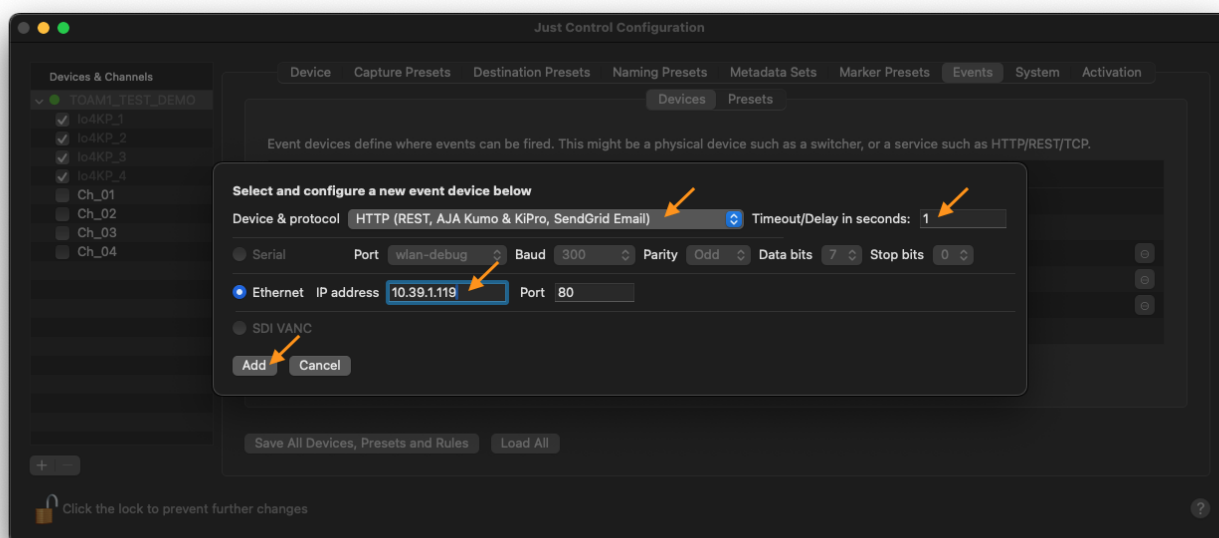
Just Control Configuration

Devices & Channels
TOAM1_TEST_DEMO
Io4KP_1
Io4KP_2
Io4KP_3
Io4KP_4
Ch_01
Ch_02
Ch_03
Ch_04

Device | Capture Presets | Destination Presets | Naming Presets | Metadata Sets | Marker Presets | Events | System | Activation

Devices | Presets

Event devices define where events can be fired. This might be a physical device such as a switcher, or a service such as HTTP/REST/TCP.

Select and configure a new event device below
Device & protocol HTTP (REST, AJA Kumo & KiPro, SendGrid Email) Timeout/Delay in seconds: 1
Serial Port wlan-debug Baud 300 Parity Odd Data bits 7 Stop bits 0
Ethernet IP address 10.39.1.119 Port 80
SDI VANC
Add Cancel

Save All Devices, Presets and Rules Load All

+ −

Click the lock to prevent further changes

?